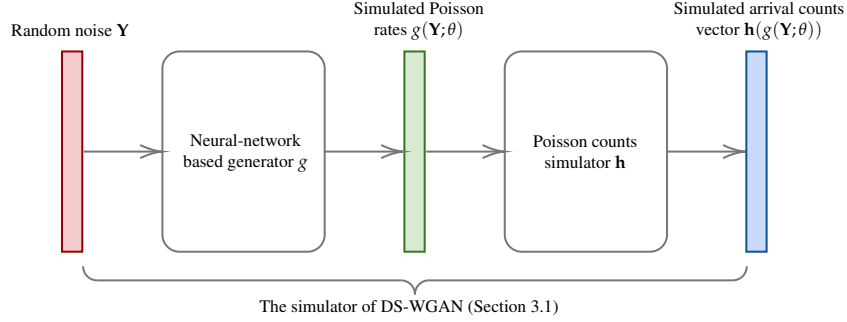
Random noise $\mathbf{Y}$

Simulated Poisson rates $g(\mathbf{Y};\theta)$

Simulated arrival counts vector $\mathbf{h}(g(\mathbf{Y};\theta))$

Neural-network based generator $g$

Poisson counts simulator $\mathbf{h}$

The simulator of DS-WGAN (Section 3.1)